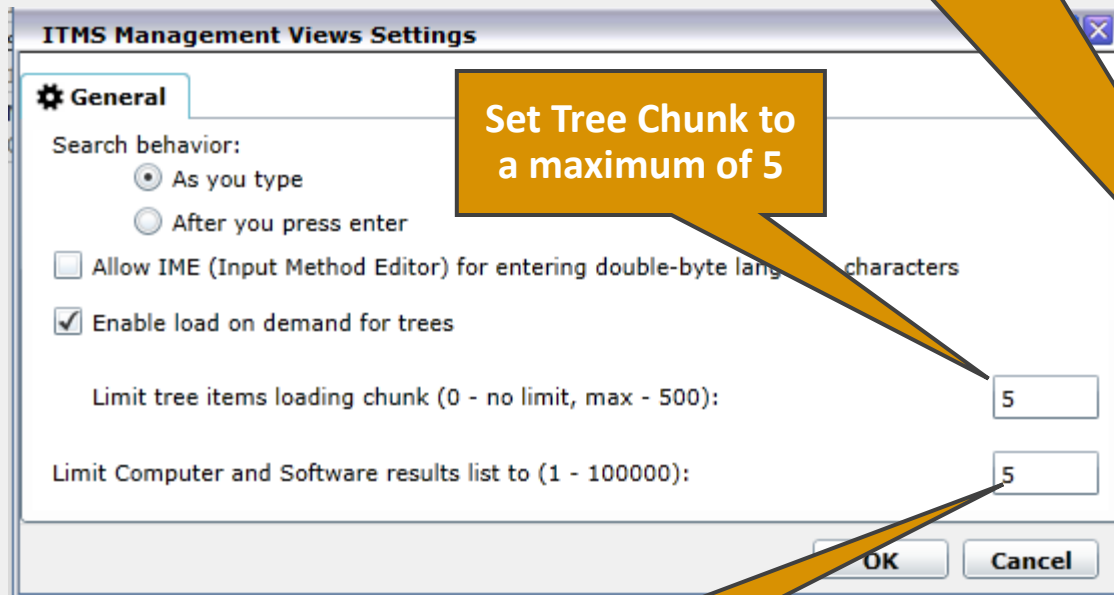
ITMS Management Views Settings

General

Set Tree Chunk to a maximum of 5

Search behavior:

As you type

After you press enter

Allow IME (Input Method Editor) for entering double-byte lang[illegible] characters

Enable load on demand for trees

Limit tree items loading chunk (0 - no limit, max - 500): 5

Limit Computer and Software results list to (1 - 100000): 5

OK

Cancel